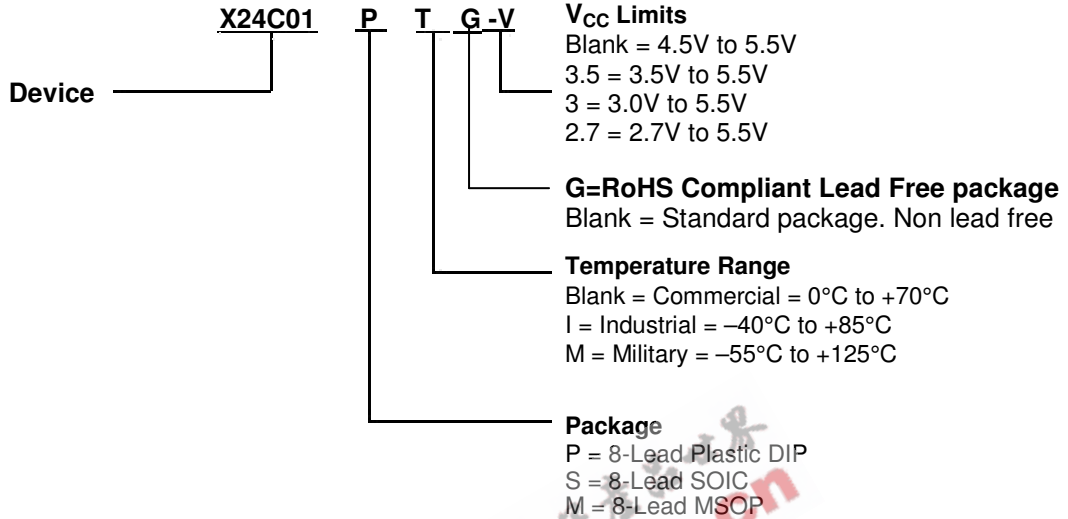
X24C01 P T G -V

Device

$V_{CC}$ Limits
Blank = 4.5V to 5.5V
3.5 = 3.5V to 5.5V
3 = 3.0V to 5.5V
2.7 = 2.7V to 5.5V

G=RoHS Compliant Lead Free package
Blank = Standard package. Non lead free

Temperature Range
Blank = Commercial = 0°C to +70°C
I = Industrial = –40°C to +85°C
M = Military = –55°C to +125°C

Package
P = 8-Lead Plastic DIP
S = 8-Lead SOIC
M = 8-Lead MSOP